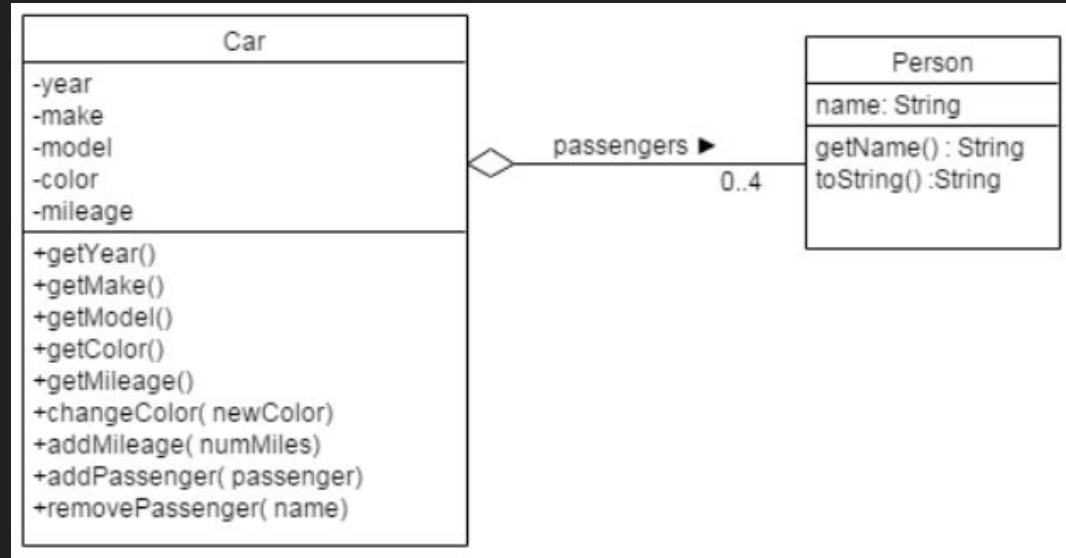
Car

-year
-make
-model
-color
-mileage

+getYear()
+getMake()
+getModel()
+getColor()
+getMileage()
+changeColor( newColor)
+addMileage( numMiles)
+addPassenger( passenger)
+removePassenger( name)

passengers ▶

0..4

Person

name: String

getName() : String
toString() :String